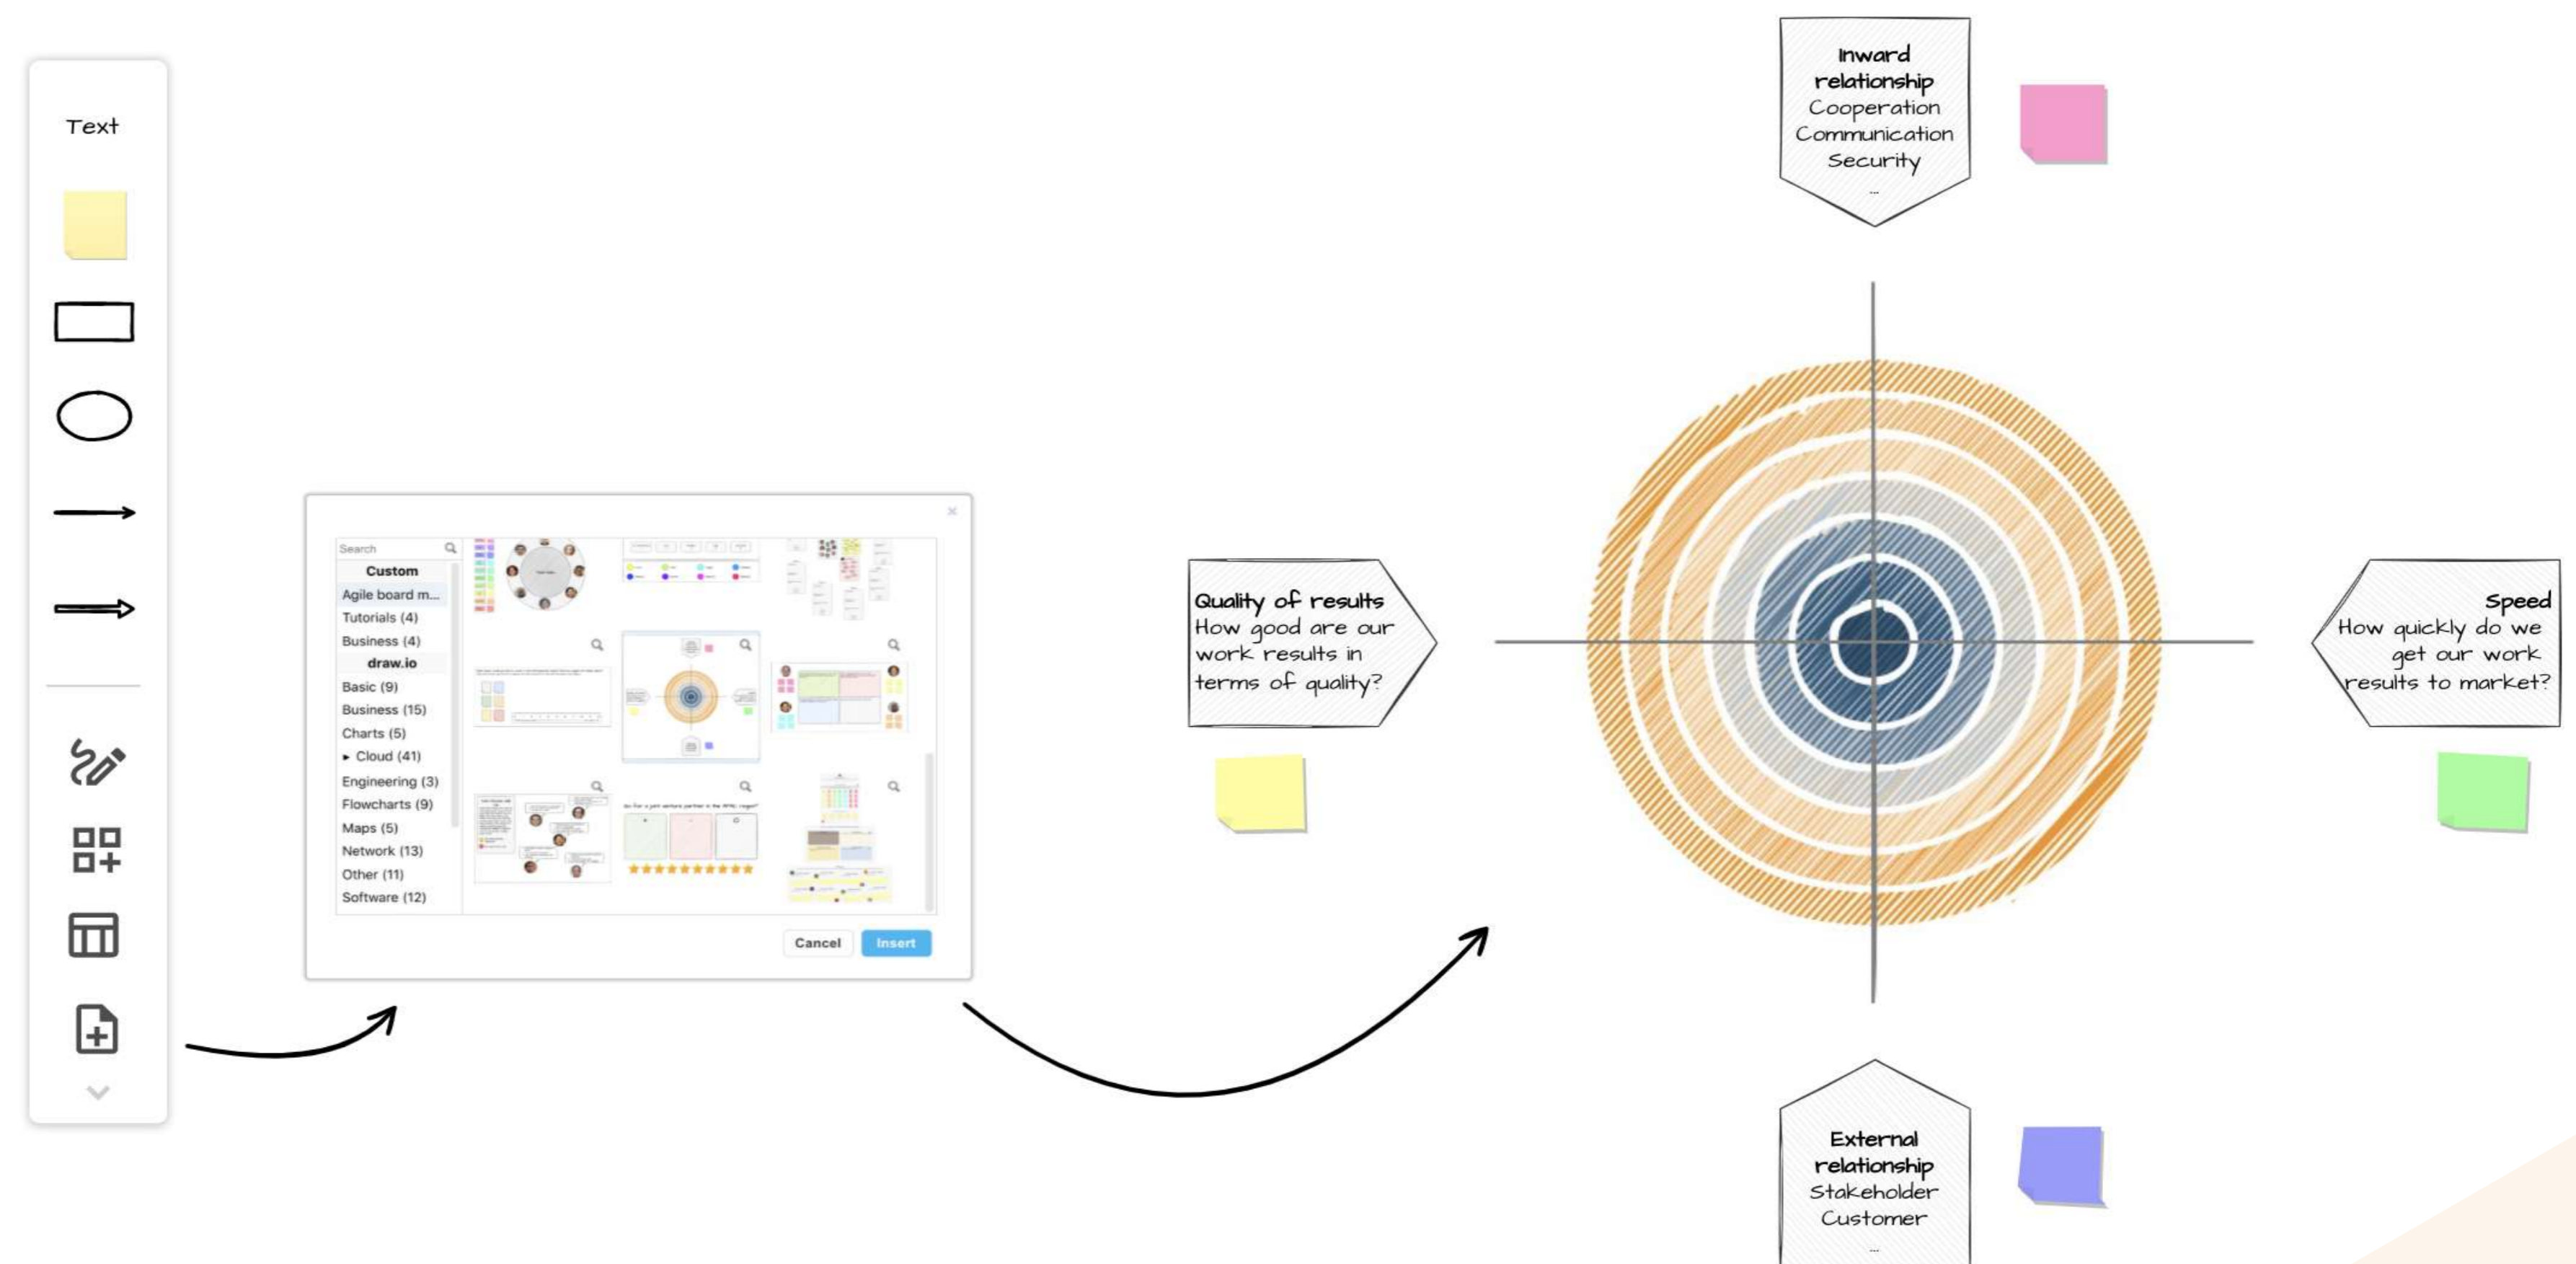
Text

Search
Custom
Agile board m...
Tutorials (4)
Business (4)
draw.io
Basic (9)
Business (15)
Charts (5)
▸ Cloud (41)
Engineering (3)
Flowcharts (9)
Maps (5)
Network (13)
Other (11)
Software (12)

Cancel
Insert

Inward relationship
Cooperation
Communication
Security
...

Quality of results
How good are our work results in terms of quality?

Speed
How quickly do we get our work results to market?

External relationship
Stakeholder
Customer
...